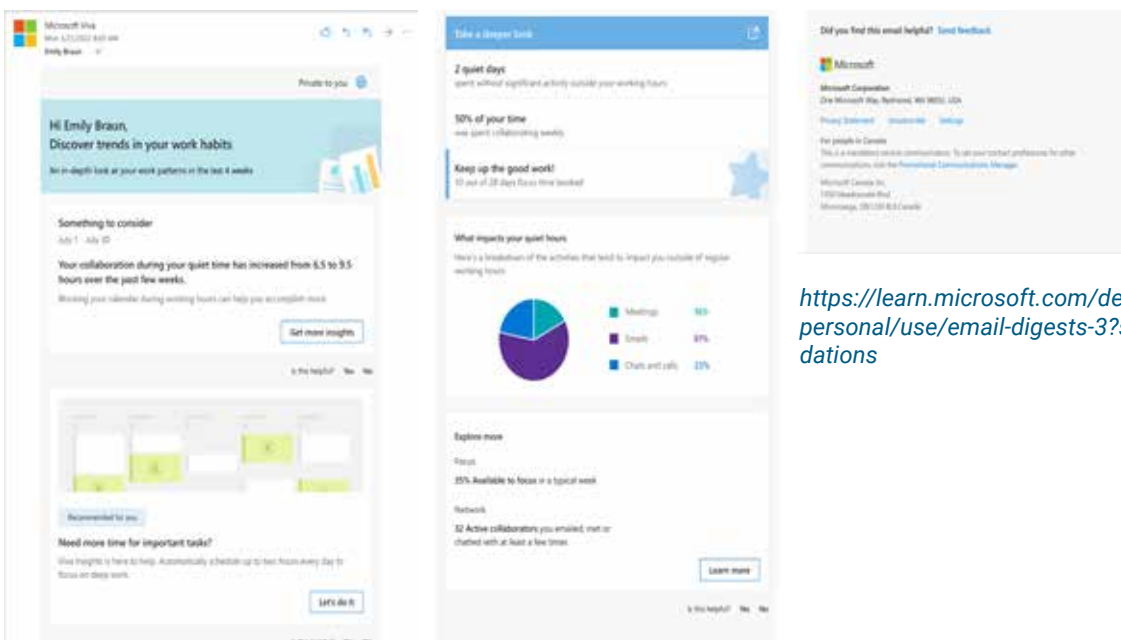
Microsoft Viva
Mon 1/31/2022 9:00 AM
Emily Braun

Private to you

Hi Emily Braun,
Discover trends in your work habits

An in-depth look at your work patterns in the last 4 weeks

Something to consider
July 1 - July 31

Your collaboration during your quiet time has increased from 6.5 to 9.5 hours over the past few weeks.

Blocking your calendar during working hours can help you accomplish more.

Get more insights

Is this helpful? Yes No

Recommended for you

Need more time for important tasks?

Viva Insights is here to help. Automatically schedule up to two hours every day to focus on deep work.

Let's do it

Take a deeper look

2 quiet days
spent without significant activity outside your working hours

50% of your time
was spent collaborating weekly

Keep up the good work!
10 out of 28 days focus time booked

What impacts your quiet hours

Here's a breakdown of the activities that tend to impact you outside of regular working hours

Meetings 16%
Emails 61%
Chats and calls 23%

Explore more

Focus

35% Available to focus in a typical week

Network

32 Active collaborators you emailed, met or chatted with at least a few times

Learn more

Is this helpful? Yes No

Did you find this email helpful? Send feedback

Microsoft

Microsoft Corporation
One Microsoft Way, Redmond, WA 98052, USA

Privacy Statement Unsubscribe Settings

For people in Canada
This is a mandatory service communication. To set your contact preferences for other communications, visit the Promotional Communications Manager.

Microsoft Canada Inc.
1950 Meadowvale Blvd
Mississauga, ON L5N 8L9 Canada

https://learn.microsoft.com/de personal/use/email-digests-3?s dations